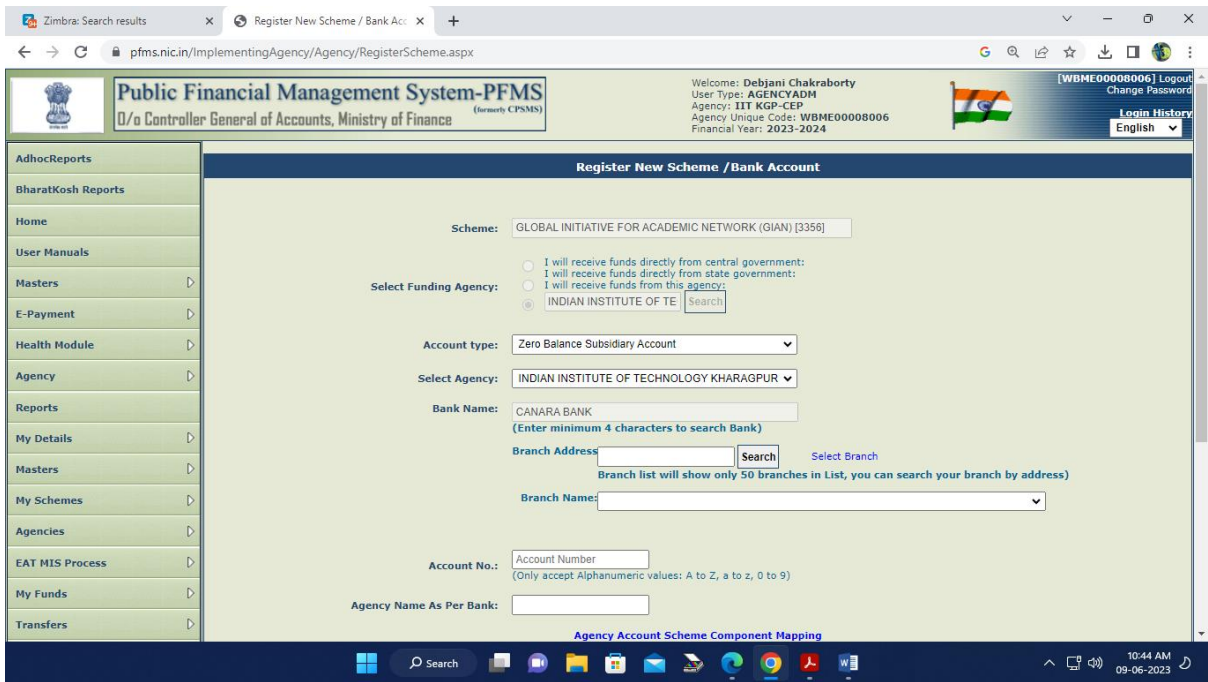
Zimbra: Search results
Register New Scheme / Bank Acc
pfms.nic.in/ImplementingAgency/Agency/RegisterScheme.aspx

Public Financial Management System-PFMS (formerly CPSMS)
O/o Controller General of Accounts, Ministry of Finance

Welcome: Debjani Chakraborty
User Type: AGENCYADM
Agency: IIT KGP-CEP
Agency Unique Code: WBME00008006
Financial Year: 2023-2024

[WBME00008006] Logout
Change Password
Login History
English

AdhocReports
BharatKosh Reports
Home
User Manuals
Masters
E-Payment
Health Module
Agency
Reports
My Details
Masters
My Schemes
Agencies
EAT MIS Process
My Funds
Transfers

Register New Scheme /Bank Account

Scheme: GLOBAL INITIATIVE FOR ACADEMIC NETWORK (GIAN) [3356]

Select Funding Agency:
I will receive funds directly from central government:
I will receive funds directly from state government:
I will receive funds from this agency:
INDIAN INSTITUTE OF TE Search

Account type: Zero Balance Subsidiary Account

Select Agency: INDIAN INSTITUTE OF TECHNOLOGY KHARAGPUR

Bank Name: CANARA BANK
(Enter minimum 4 characters to search Bank)

Branch Address Search Select Branch
Branch list will show only 50 branches in List, you can search your branch by address)

Branch Name:

Account No.: Account Number
(Only accept Alphanumeric values: A to Z, a to z, 0 to 9)

Agency Name As Per Bank:

Agency Account Scheme Component Mapping

Search
10:44 AM
09-06-2023